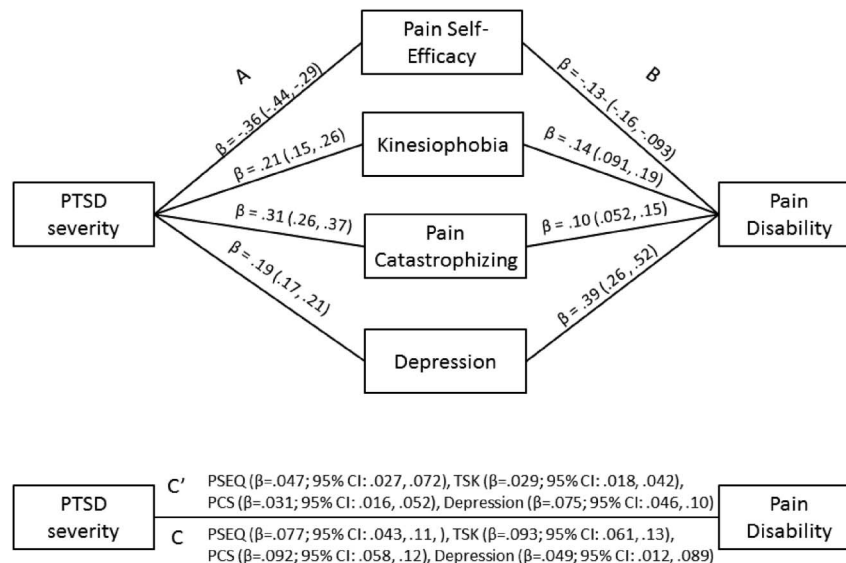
Pain Self-Efficacy

A

B

$\beta$ = -.36 (-.44, -.29)

$\beta$ = -.13 (-.16, -.093)

Kinesiophobia

$\beta$ = .21 (.15, .26)

$\beta$ = .14 (.091, .19)

PTSD severity

$\beta$ = .31 (.26, .37)

Pain Catastrophizing

$\beta$ = .10 (.052, .15)

Pain Disability

$\beta$ = .19 (.17, .21)

$\beta$ = .39 (.26, .52)

Depression

PTSD severity

C'

PSEQ (β=.047; 95% CI: .027, .072), TSK (β=.029; 95% CI: .018, .042), PCS (β=.031; 95% CI: .016, .052), Depression (β=.075; 95% CI: .046, .10)

C

PSEQ (β=.077; 95% CI: .043, .11, ), TSK (β=.093; 95% CI: .061, .13), PCS (β=.092; 95% CI: .058, .12), Depression (β=.049; 95% CI: .012, .089)

Pain Disability